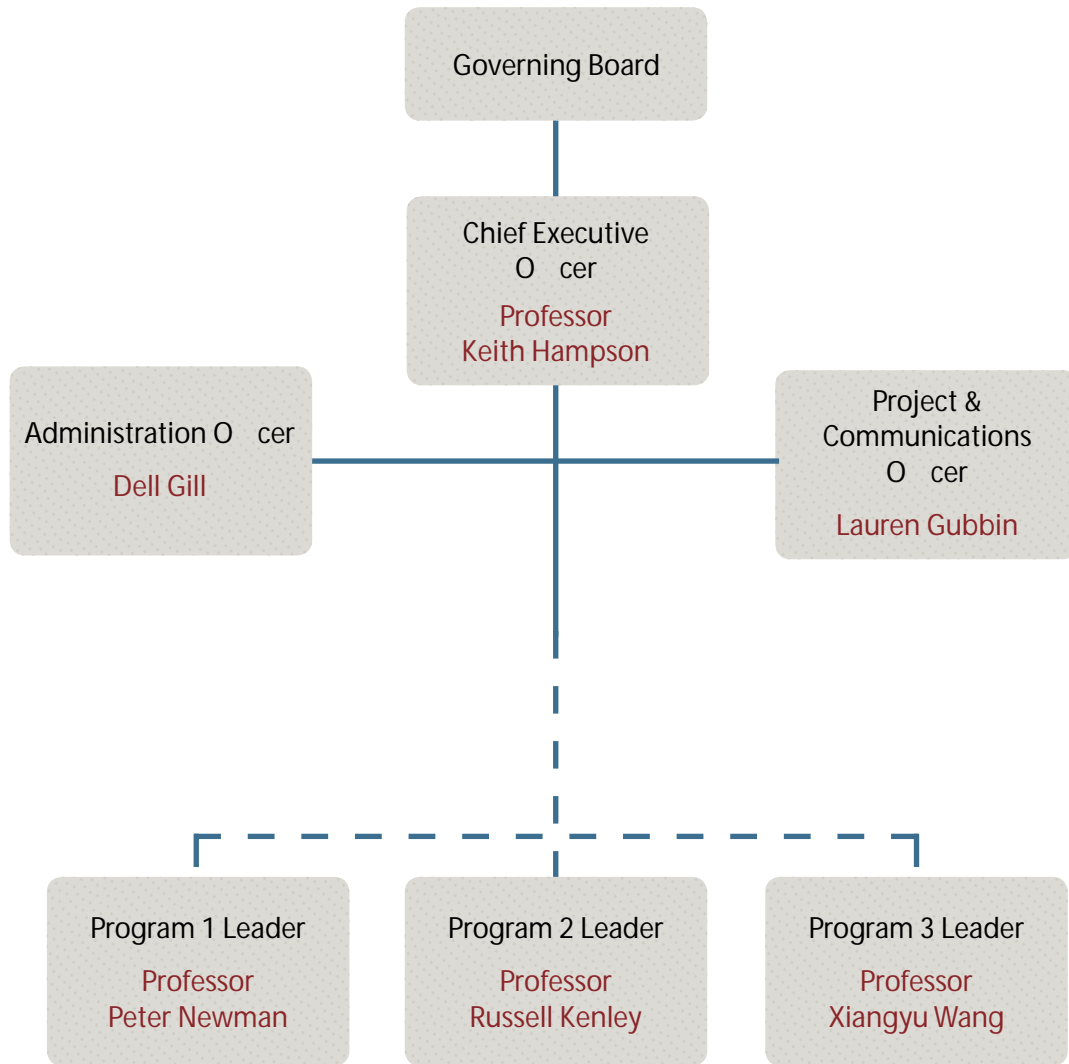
Governing Board

Chief Executive O cer
Professor
Keith Hampson

Administration O cer
Dell Gill

Project & Communications O cer
Lauren Gubbin

Program 1 Leader
Professor
Peter Newman

Program 2 Leader
Professor
Russell Kenley

Program 3 Leader
Professor
Xiangyu Wang